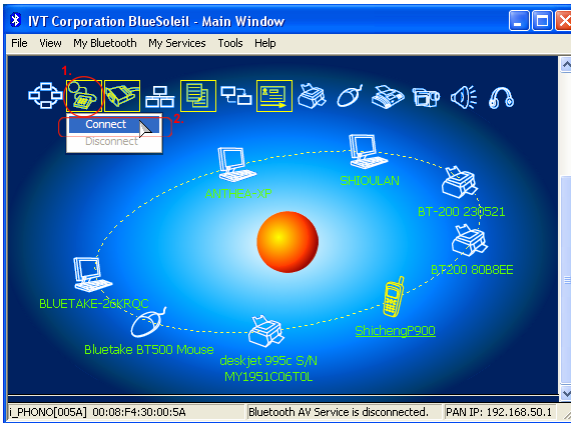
IVT Corporation BlueSoleil - Main Window

File View My Bluetooth My Services Tools Help

1.

2.

Connect

Disconnect

ANTHEA-XP

SHIOULAN

BT-200 230521

BT200 80B8EE

BLUETAKE-26KROC

ShichengP900

Bluetake BT500 Mouse

deskjet 995c S/N MY1951C06T0L

i_PHONO[005A] 00:08:F4:30:00:5A | Bluetooth AV Service is disconnected. | PAN IP: 192.168.50.1